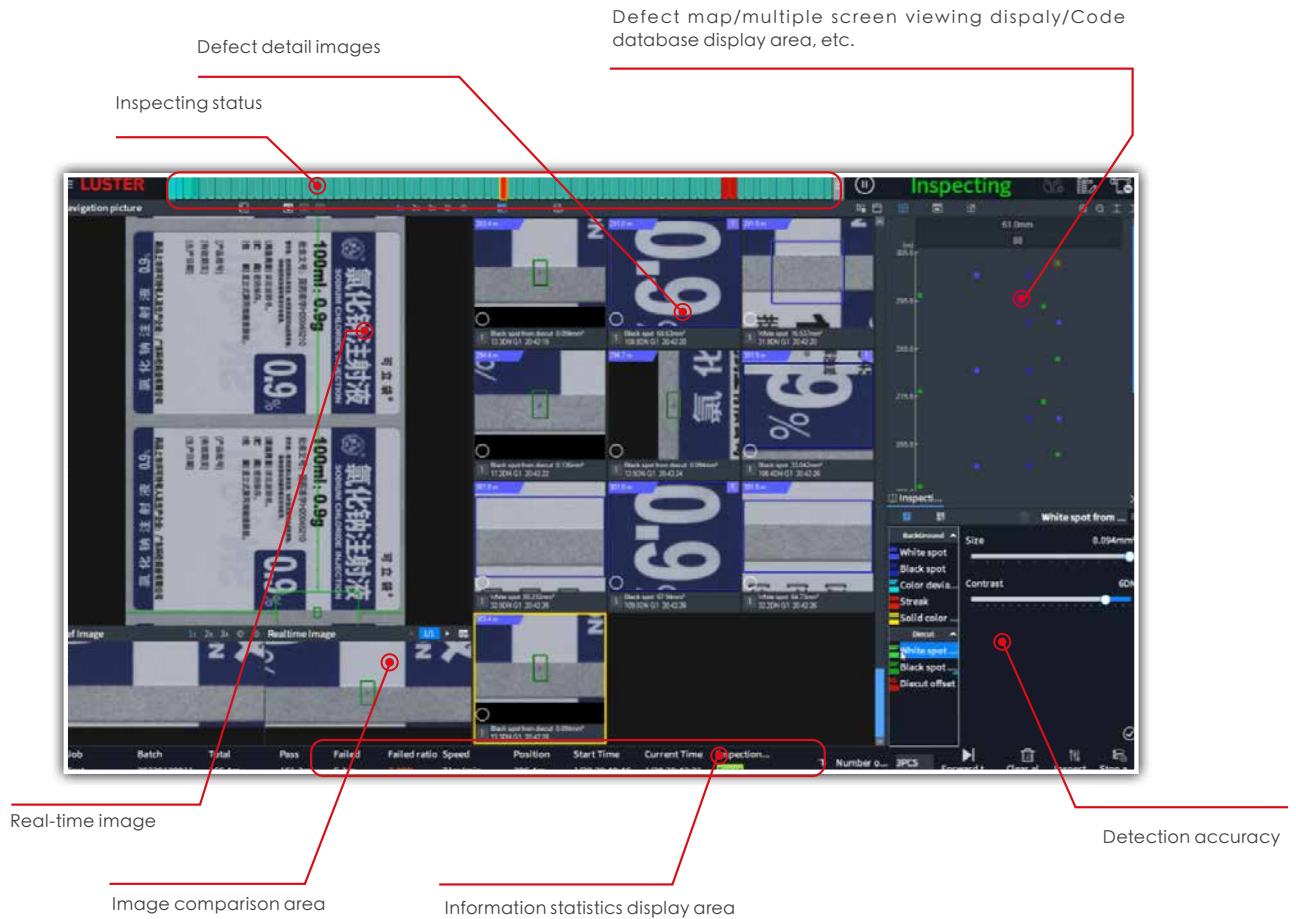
Defect map/multiple screen viewing dispaly/Code database display area, etc.

Defect detail images

Inspecting status

LUSTER

Inspecting

navigation picture

100ml: 0.9g

氯化钠注射液

SODIUM CHLORIDE INJECTION

0.9%

100ml: 0.9g

氯化钠注射液

SODIUM CHLORIDE INJECTION

Black spot 68.63mm²

White spot 16.537mm²

Black spot from diecut 0.136mm²

Black spot from diecut 0.096mm²

Black spot 33.042mm²

White spot 30.232mm²

White spot 57.96mm²

White spot 64.73mm²

Black spot from diecut 0.08mm²

61.0mm

Inspecti...

White spot from ...

Background

White spot

Black spot

Color devia...

Streak

Solid color ...

Diecut

White spot ...

Black spot ...

Diecut offset

Size

0.094mm

Contrast

Ref Image

Realtime Image

1/1

Job

Batch

Total

Pass

Failed

Failed ratio

Speed

Position

Start Time

Current Time

Inspection...

Number o...

3PCS

Real-time image

Detection accuracy

Image comparison area

Information statistics display area